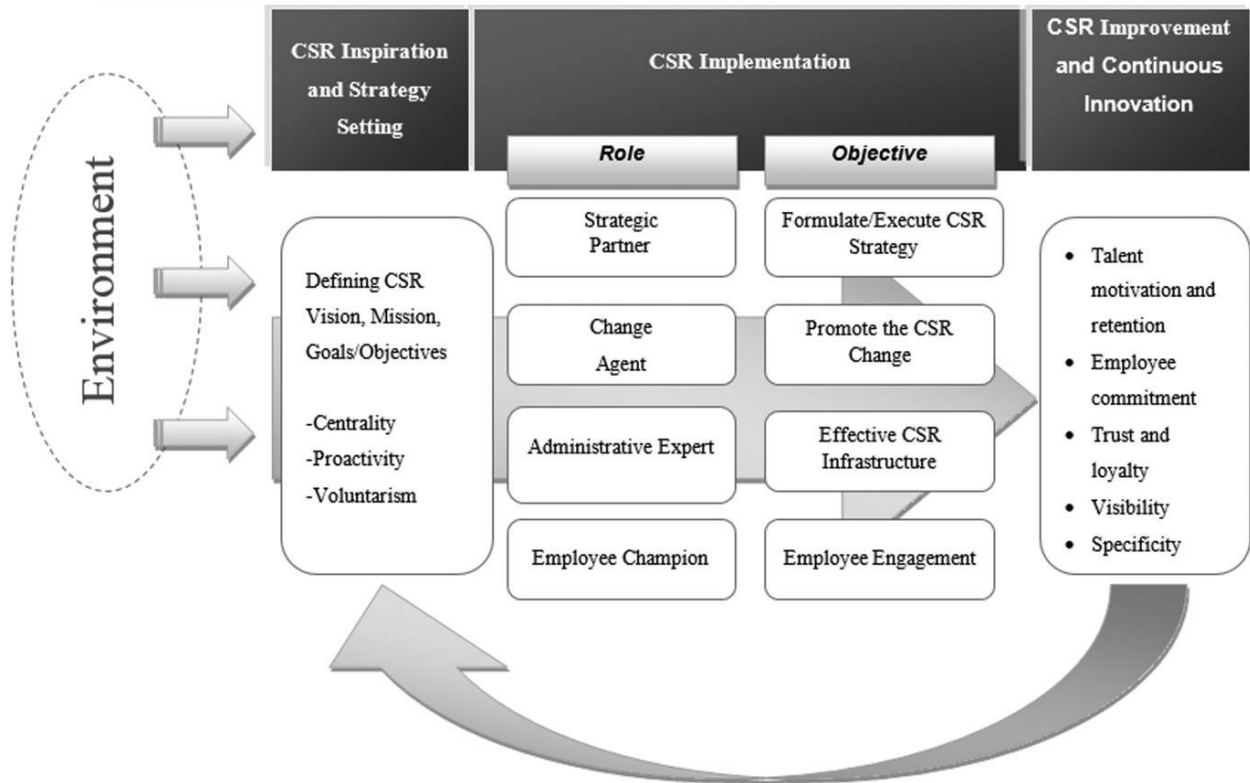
Environment

CSR Inspiration and Strategy Setting

CSR Implementation

CSR Improvement and Continuous Innovation

Role

Objective

Defining CSR Vision, Mission, Goals/Objectives

-Centrality
-Proactivity
-Voluntarism

Strategic Partner

Formulate/Execute CSR Strategy

Change Agent

Promote the CSR Change

Administrative Expert

Effective CSR Infrastructure

Employee Champion

Employee Engagement

- Talent motivation and retention
- Employee commitment
- Trust and loyalty
- Visibility
- Specificity